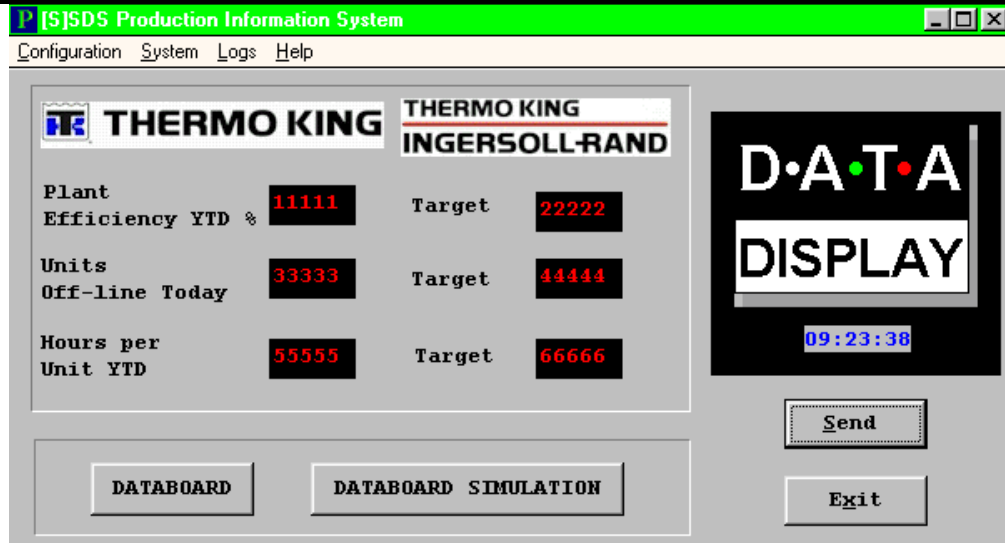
P [S]SDS Production Information System

Configuration System Logs Help

TK THERMO KING

THERMO KING
INGERSOLL-RAND

Plant Efficiency YTD % 11111 Target 22222

Units Off-line Today 33333 Target 44444

Hours per Unit YTD 55555 Target 66666

D·A·T·A
DISPLAY

09:23:38

Send

Exit

DATABOARD

DATABOARD SIMULATION